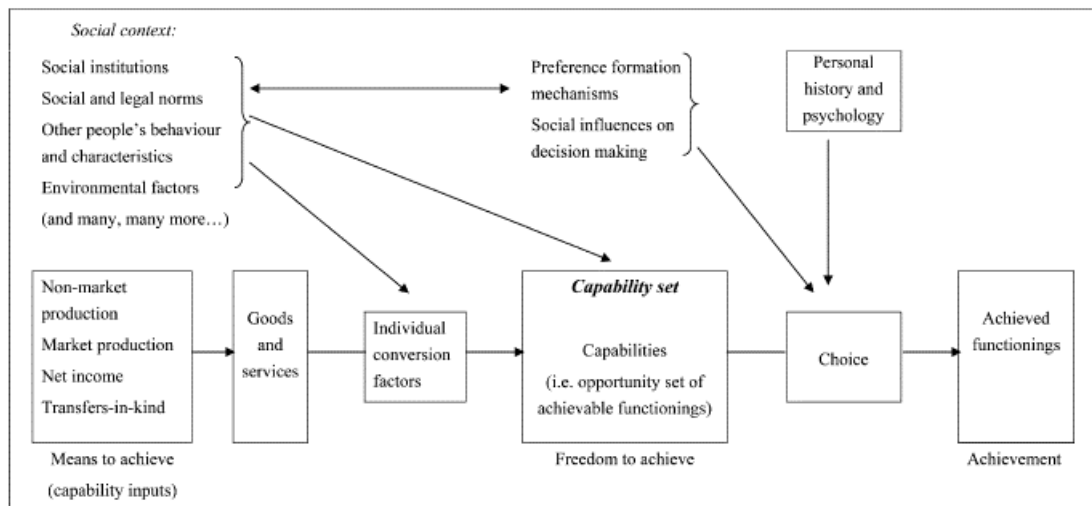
Social context:

Social institutions
Social and legal norms
Other people's behaviour and characteristics
Environmental factors
(and many, many more…)

Preference formation mechanisms
Social influences on decision making

Personal history and psychology

Non-market production
Market production
Net income
Transfers-in-kind

Means to achieve
(capability inputs)

Goods and services

Individual conversion factors

Capability set

Capabilities
(i.e. opportunity set of achievable functionings)

Freedom to achieve

Choice

Achieved functionings

Achievement